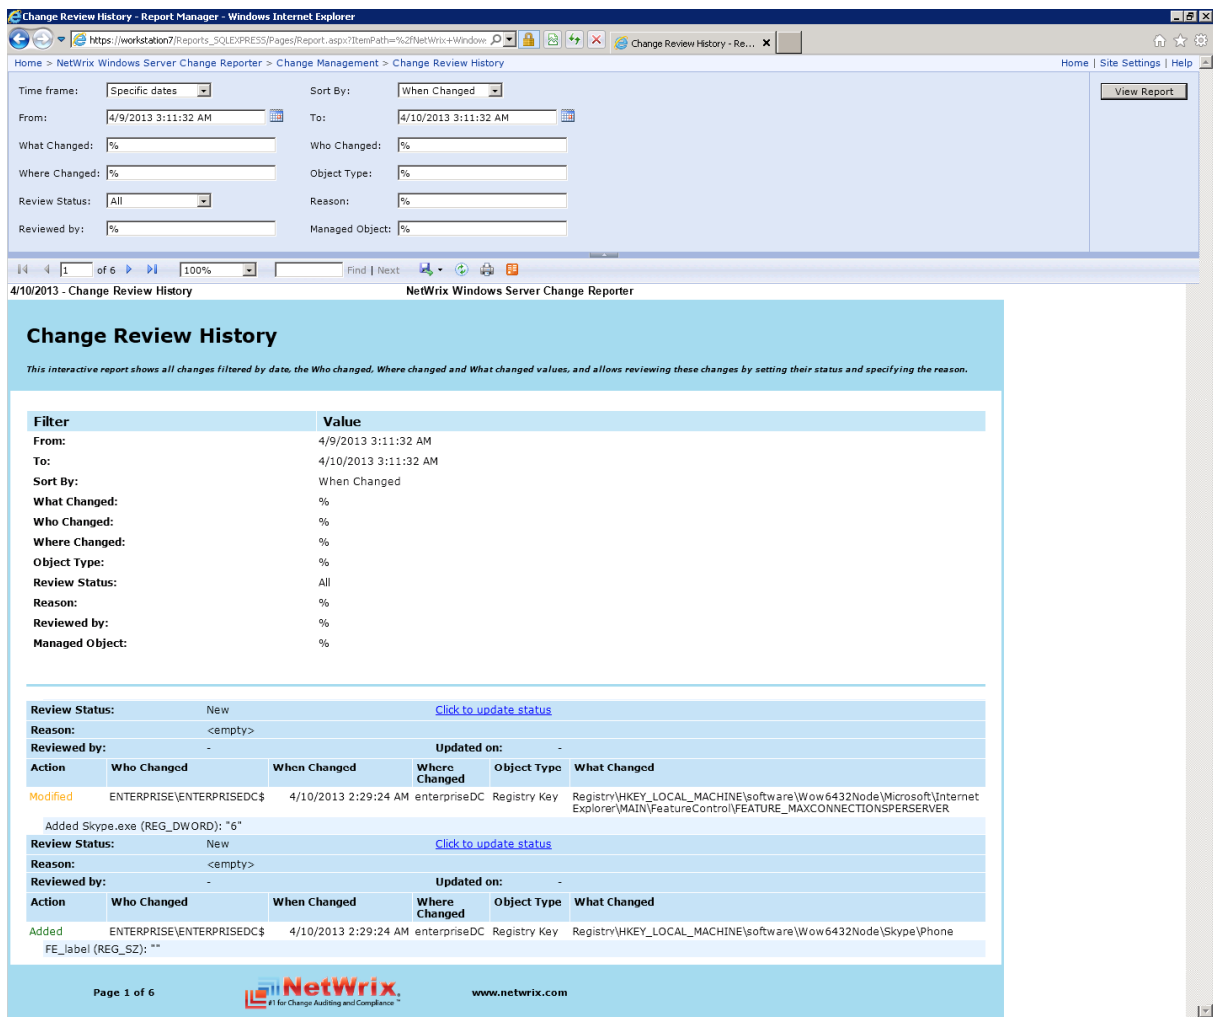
Change Review History - Report Manager - Windows Internet Explorer

https://workstation7/Reports_SQLEXPRESS/Pages/Report.aspx?ItemPath=%2fNetWrix+Window

Change Review History - Re...

Home > NetWrix Windows Server Change Reporter > Change Management > Change Review History

Home | Site Settings | Help

Time frame: Specific dates
Sort By: When Changed
From: 4/9/2013 3:11:32 AM
To: 4/10/2013 3:11:32 AM
What Changed: %
Who Changed: %
Where Changed: %
Object Type: %
Review Status: All
Reason: %
Reviewed by: %
Managed Object: %

View Report

1 of 6 100% Find | Next

4/10/2013 - Change Review History

NetWrix Windows Server Change Reporter

Change Review History

This interactive report shows all changes filtered by date, the Who changed, Where changed and What changed values, and allows reviewing these changes by setting their status and specifying the reason.

| Filter | Value |
|---|---|
| From: | 4/9/2013 3:11:32 AM |
| To: | 4/10/2013 3:11:32 AM |
| Sort By: | When Changed |
| What Changed: | % |
| Who Changed: | % |
| Where Changed: | % |
| Object Type: | % |
| Review Status: | All |
| Reason: | % |
| Reviewed by: | % |
| Managed Object: | % |

Review Status: New Click to update status
Reason: <empty>
Reviewed by: - Updated on: -

| Action | Who Changed | When Changed | Where Changed | Object Type | What Changed |
|---|---|---|---|---|---|
| Modified | ENTERPRISE\ENTERPRISEDC$ | 4/10/2013 2:29:24 AM | enterpriseDC | Registry Key | Registry\HKEY_LOCAL_MACHINE\software\Wow6432Node\Microsoft\Internet Explorer\MAIN\FeatureControl\FEATURE_MAXCONNECTIONSPERSERVER |

Added Skype.exe (REG_DWORD): "6"

Review Status: New Click to update status
Reason: <empty>
Reviewed by: - Updated on: -

| Action | Who Changed | When Changed | Where Changed | Object Type | What Changed |
|---|---|---|---|---|---|
| Added | ENTERPRISE\ENTERPRISEDC$ | 4/10/2013 2:29:24 AM | enterpriseDC | Registry Key | Registry\HKEY_LOCAL_MACHINE\software\Wow6432Node\Skype\Phone |

FE_label (REG_SZ): ""

Page 1 of 6

NetWrix
#1 for Change Auditing and Compliance™

www.netwrix.com